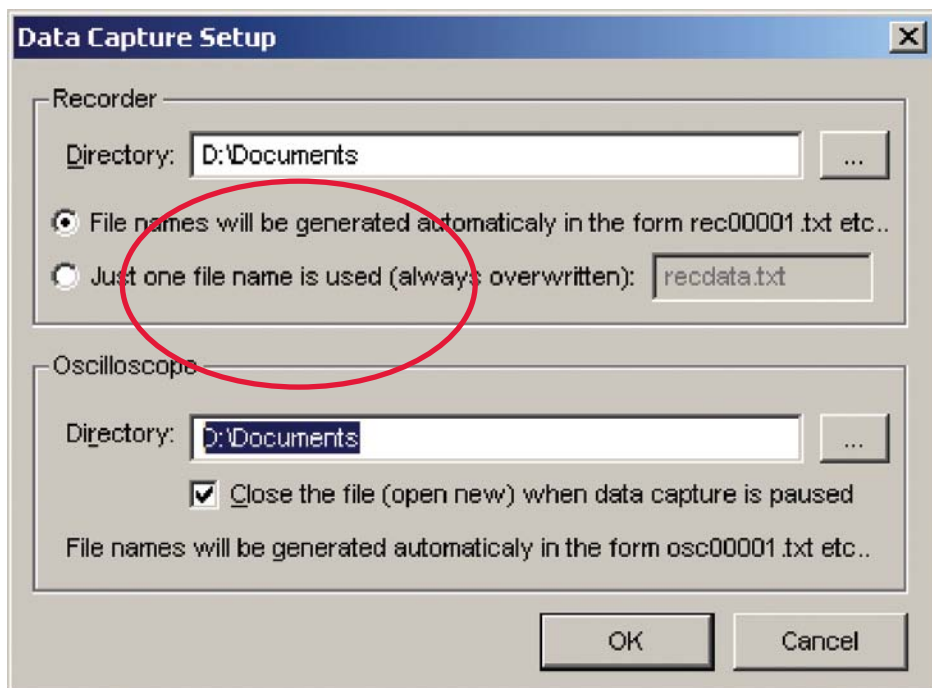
Data Capture Setup

Recorder

Directory: D:\Documents ...

File names will be generated automaticaly in the form rec00001.txt etc..

Just one file name is used (always overwritten): recdata.txt

Oscilloscope

Directory: D:\Documents ...

Close the file (open new) when data capture is paused

File names will be generated automaticaly in the form osc00001.txt etc..

OK Cancel